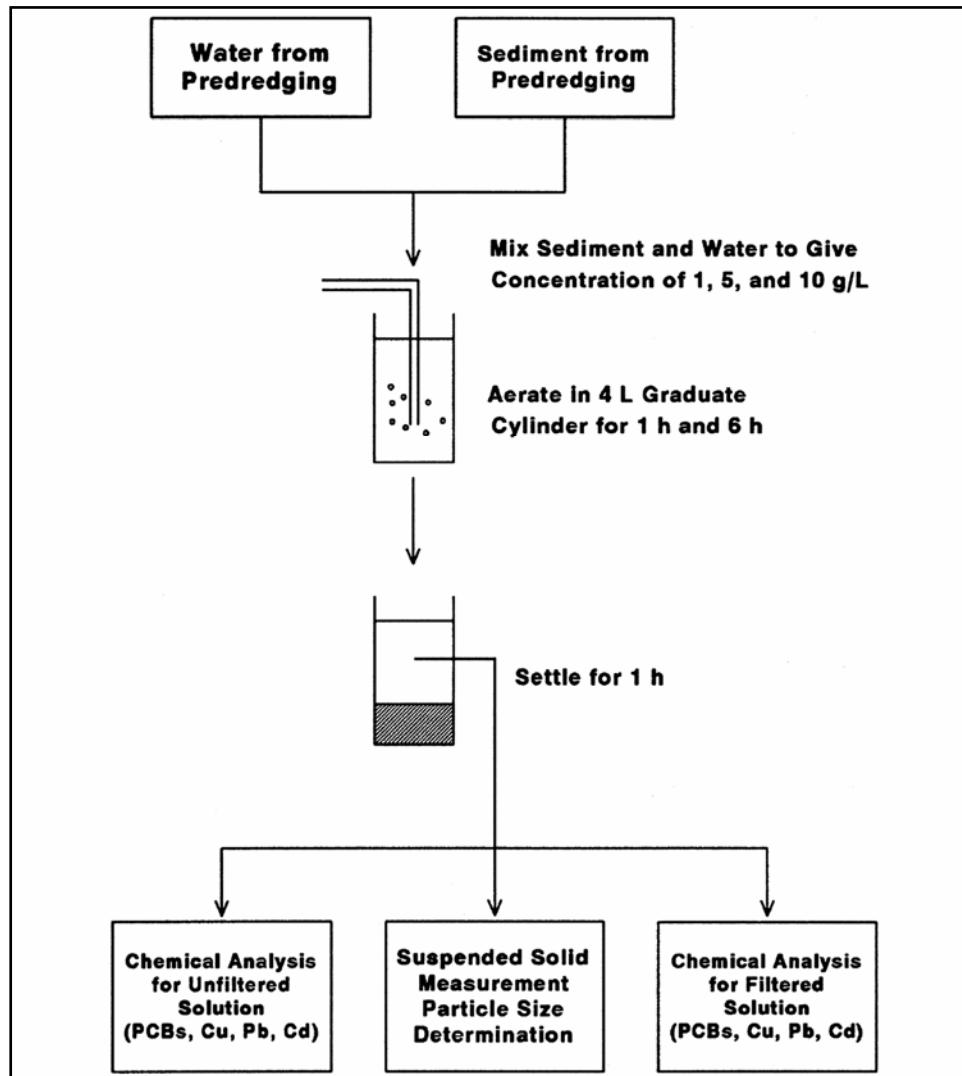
Water from Predredging

Sediment from Predredging

Mix Sediment and Water to Give Concentration of 1, 5, and 10 g/L

Aerate in 4 L Graduate Cylinder for 1 h and 6 h

Settle for 1 h

Chemical Analysis for Unfiltered Solution (PCBs, Cu, Pb, Cd)

Suspended Solid Measurement Particle Size Determination

Chemical Analysis for Filtered Solution (PCBs, Cu, Pb, Cd)